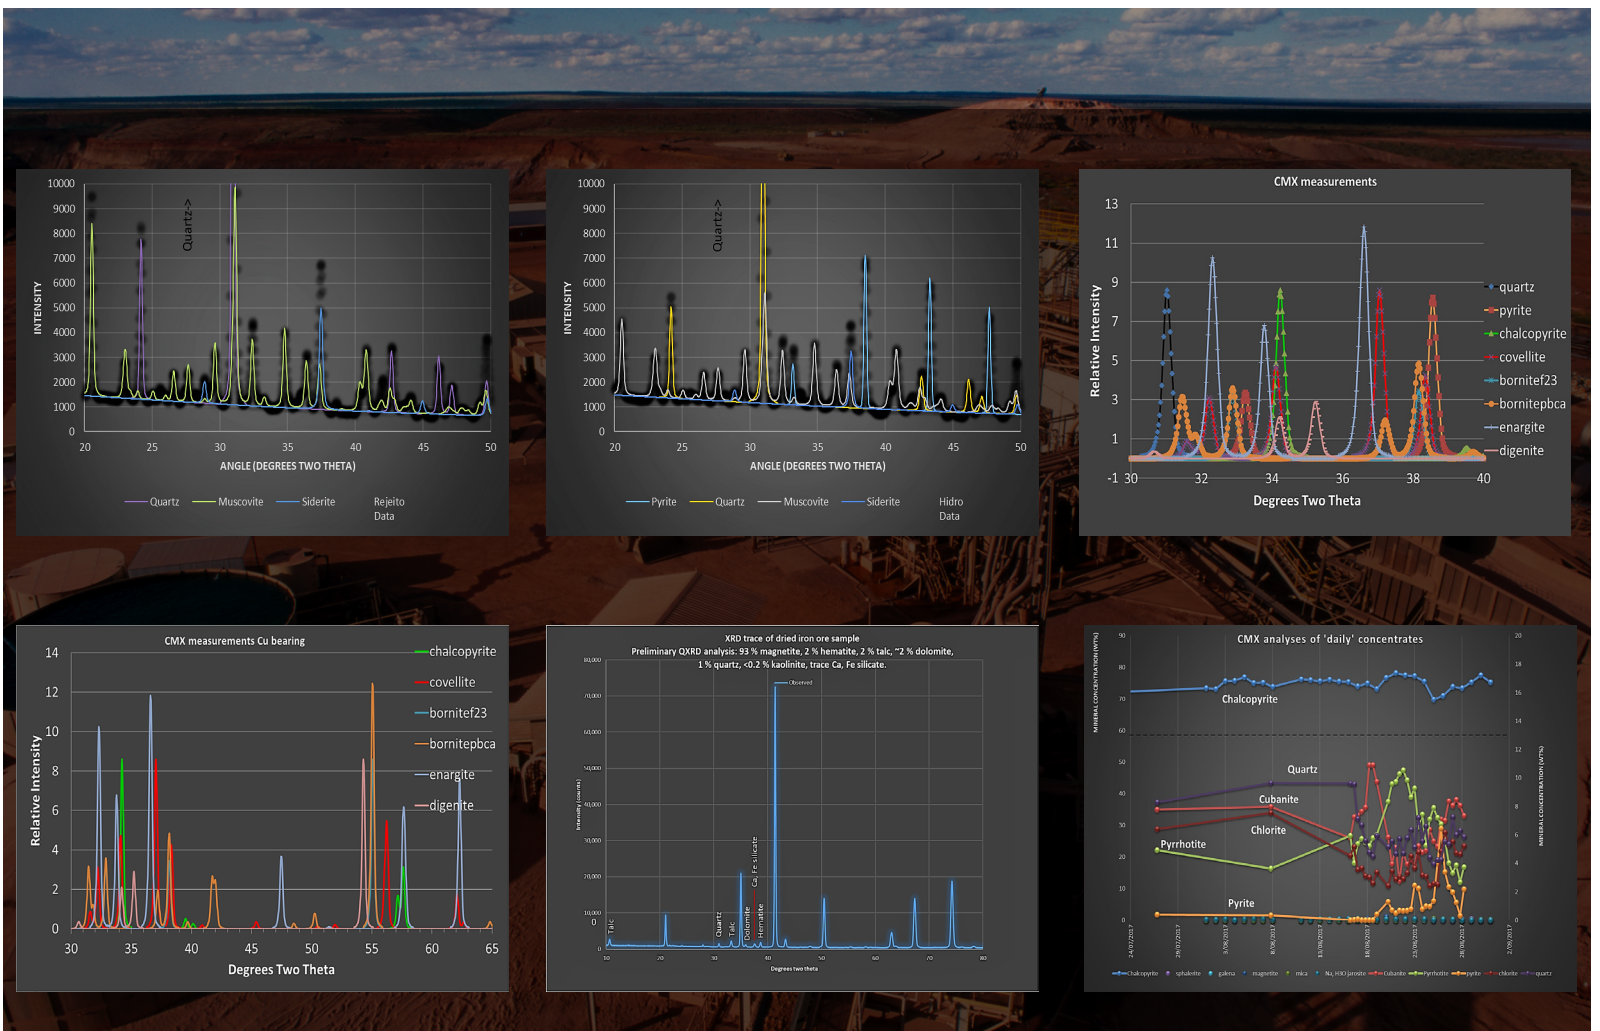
10000
9000
8000
7000
6000
5000
4000
3000
2000
1000
0
INTENSITY
Quartz->
20 25 30 35 40 45 50
ANGLE (DEGREES TWO THETA)
Quartz Muscovite Siderite Rejeito Data

10000
9000
8000
7000
6000
5000
4000
3000
2000
1000
0
INTENSITY
Quartz->
20 25 30 35 40 45 50
ANGLE (DEGREES TWO THETA)
Pyrite Quartz Muscovite Siderite Hidro Data

CMX measurements
13
11
9
7
5
3
1
-1
Relative Intensity
30 32 34 36 38 40
Degrees Two Theta
quartz
pyrite
chalcopyrite
covellite
bornitef23
bornitepbca
enargite
digenite

CMX measurements Cu bearing
14
12
10
8
6
4
2
0
Relative Intensity
30 35 40 45 50 55 60 65
Degrees Two Theta
chalcopyrite
covellite
bornitef23
bornitepbca
enargite
digenite

XRD trace of dried iron ore sample
Preliminary QXRD analysis: 93 % magnetite, 2 % hematite, 2 % talc, ~2 % dolomite, 1 % quartz, <0.2 % kaolinite, trace Ca, Fe silicate.
Observed
80,000
70,000
60,000
50,000
40,000
30,000
20,000
10,000
0
Intensity (counts)
Talc
Quartz
Talc
Dolomite
Ca, Fe silicate
Hematite
10 20 30 40 50 60 70 80
Degrees two theta

CMX analyses of 'daily' concentrates
MINERAL CONCENTRATION (WT%)
90
80
70
60
50
40
30
20
10
0
Chalcopyrite
Quartz
Cubanite
Chlorite
Pyrrhotite
Pyrite
20
18
16
14
12
10
8
6
4
2
0
MINERAL CONCENTRATION (WT%)
24/07/2017
29/07/2017
3/08/2017
8/08/2017
13/08/2017
18/08/2017
23/08/2017
28/08/2017
2/09/2017
Chalcopyrite sphalerite galena magnetite mica Na, H3O Jarosite Cubanite Pyrrhotite pyrite chlorite quartz